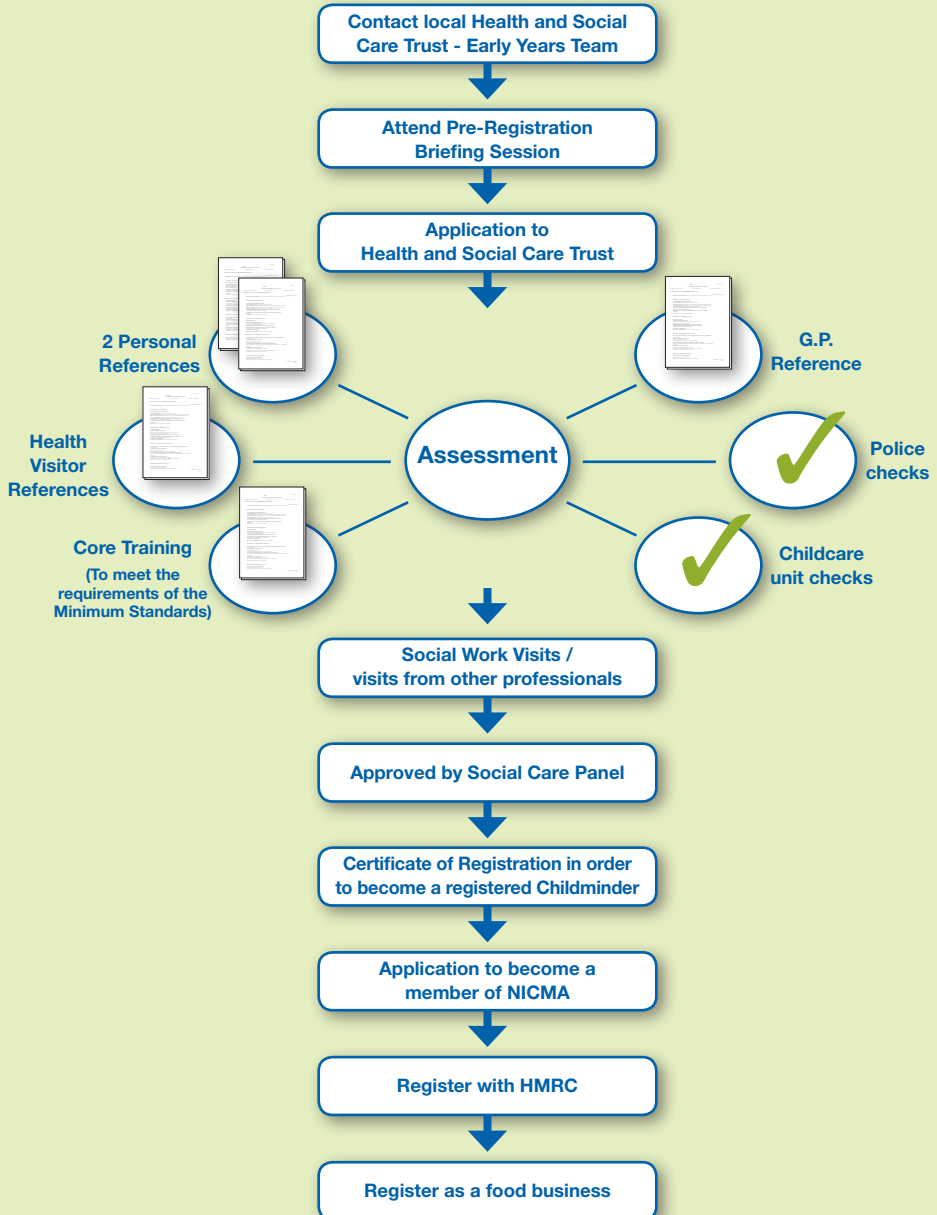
Contact local Health and Social Care Trust - Early Years Team

Attend Pre-Registration Briefing Session

Application to Health and Social Care Trust

2 Personal References

G.P. Reference

Health Visitor References

Assessment

Police checks

Core Training
(To meet the requirements of the Minimum Standards)

Childcare unit checks

Social Work Visits / visits from other professionals

Approved by Social Care Panel

Certificate of Registration in order to become a registered Childminder

Application to become a member of NICMA

Register with HMRC

Register as a food business